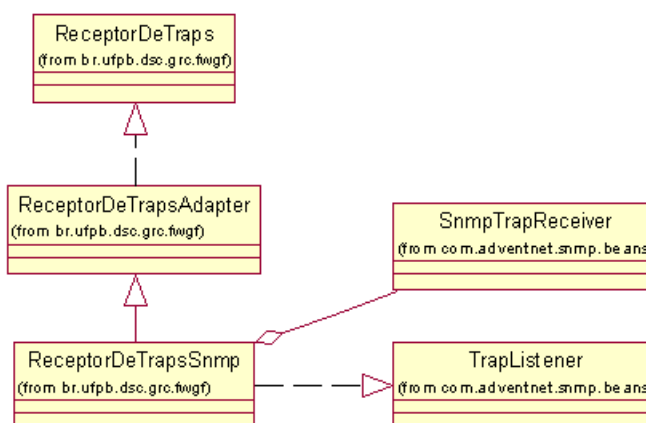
ReceptorDeTraps
(from br.ufpb.dsc.grc.fwgf)

ReceptorDeTrapsAdapter
(from br.ufpb.dsc.grc.fwgf)

SnmpTrapReceiver
(from com.adventnet.snmp.beans

ReceptorDeTrapsSnmp
(from br.ufpb.dsc.grc.fwgf)

TrapListener
(from com.adventnet.snmp.beans